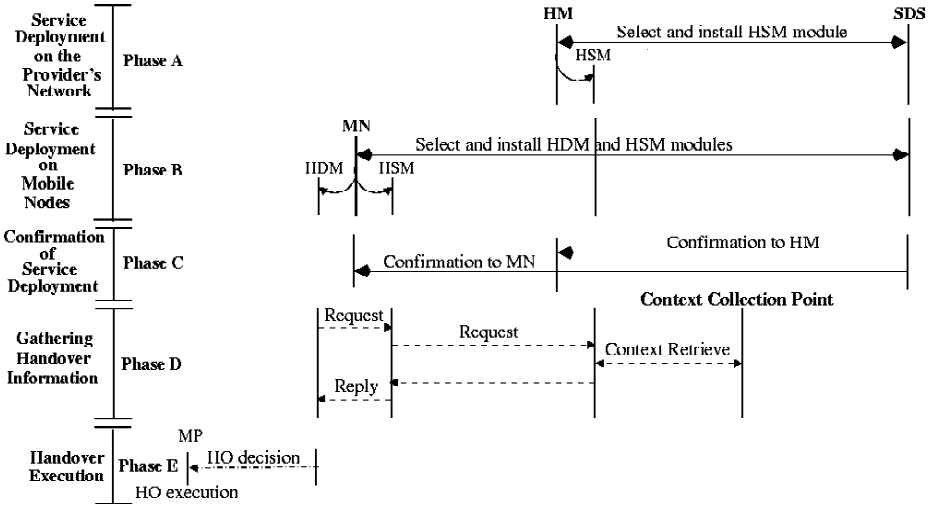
Service Deployment on the Provider's Network
Phase A
HM
SDS
Select and install HSM module
HSM

Service Deployment on Mobile Nodes
Phase B
MN
Select and install HDM and HSM modules
HDM
HSM

Confirmation of Service Deployment
Phase C
Confirmation to HM
Confirmation to MN

Gathering Handover Information
Phase D
Context Collection Point
Request
Request
Context Retrieve
Reply

Handover Execution
Phase E
MP
HO decision
HO execution